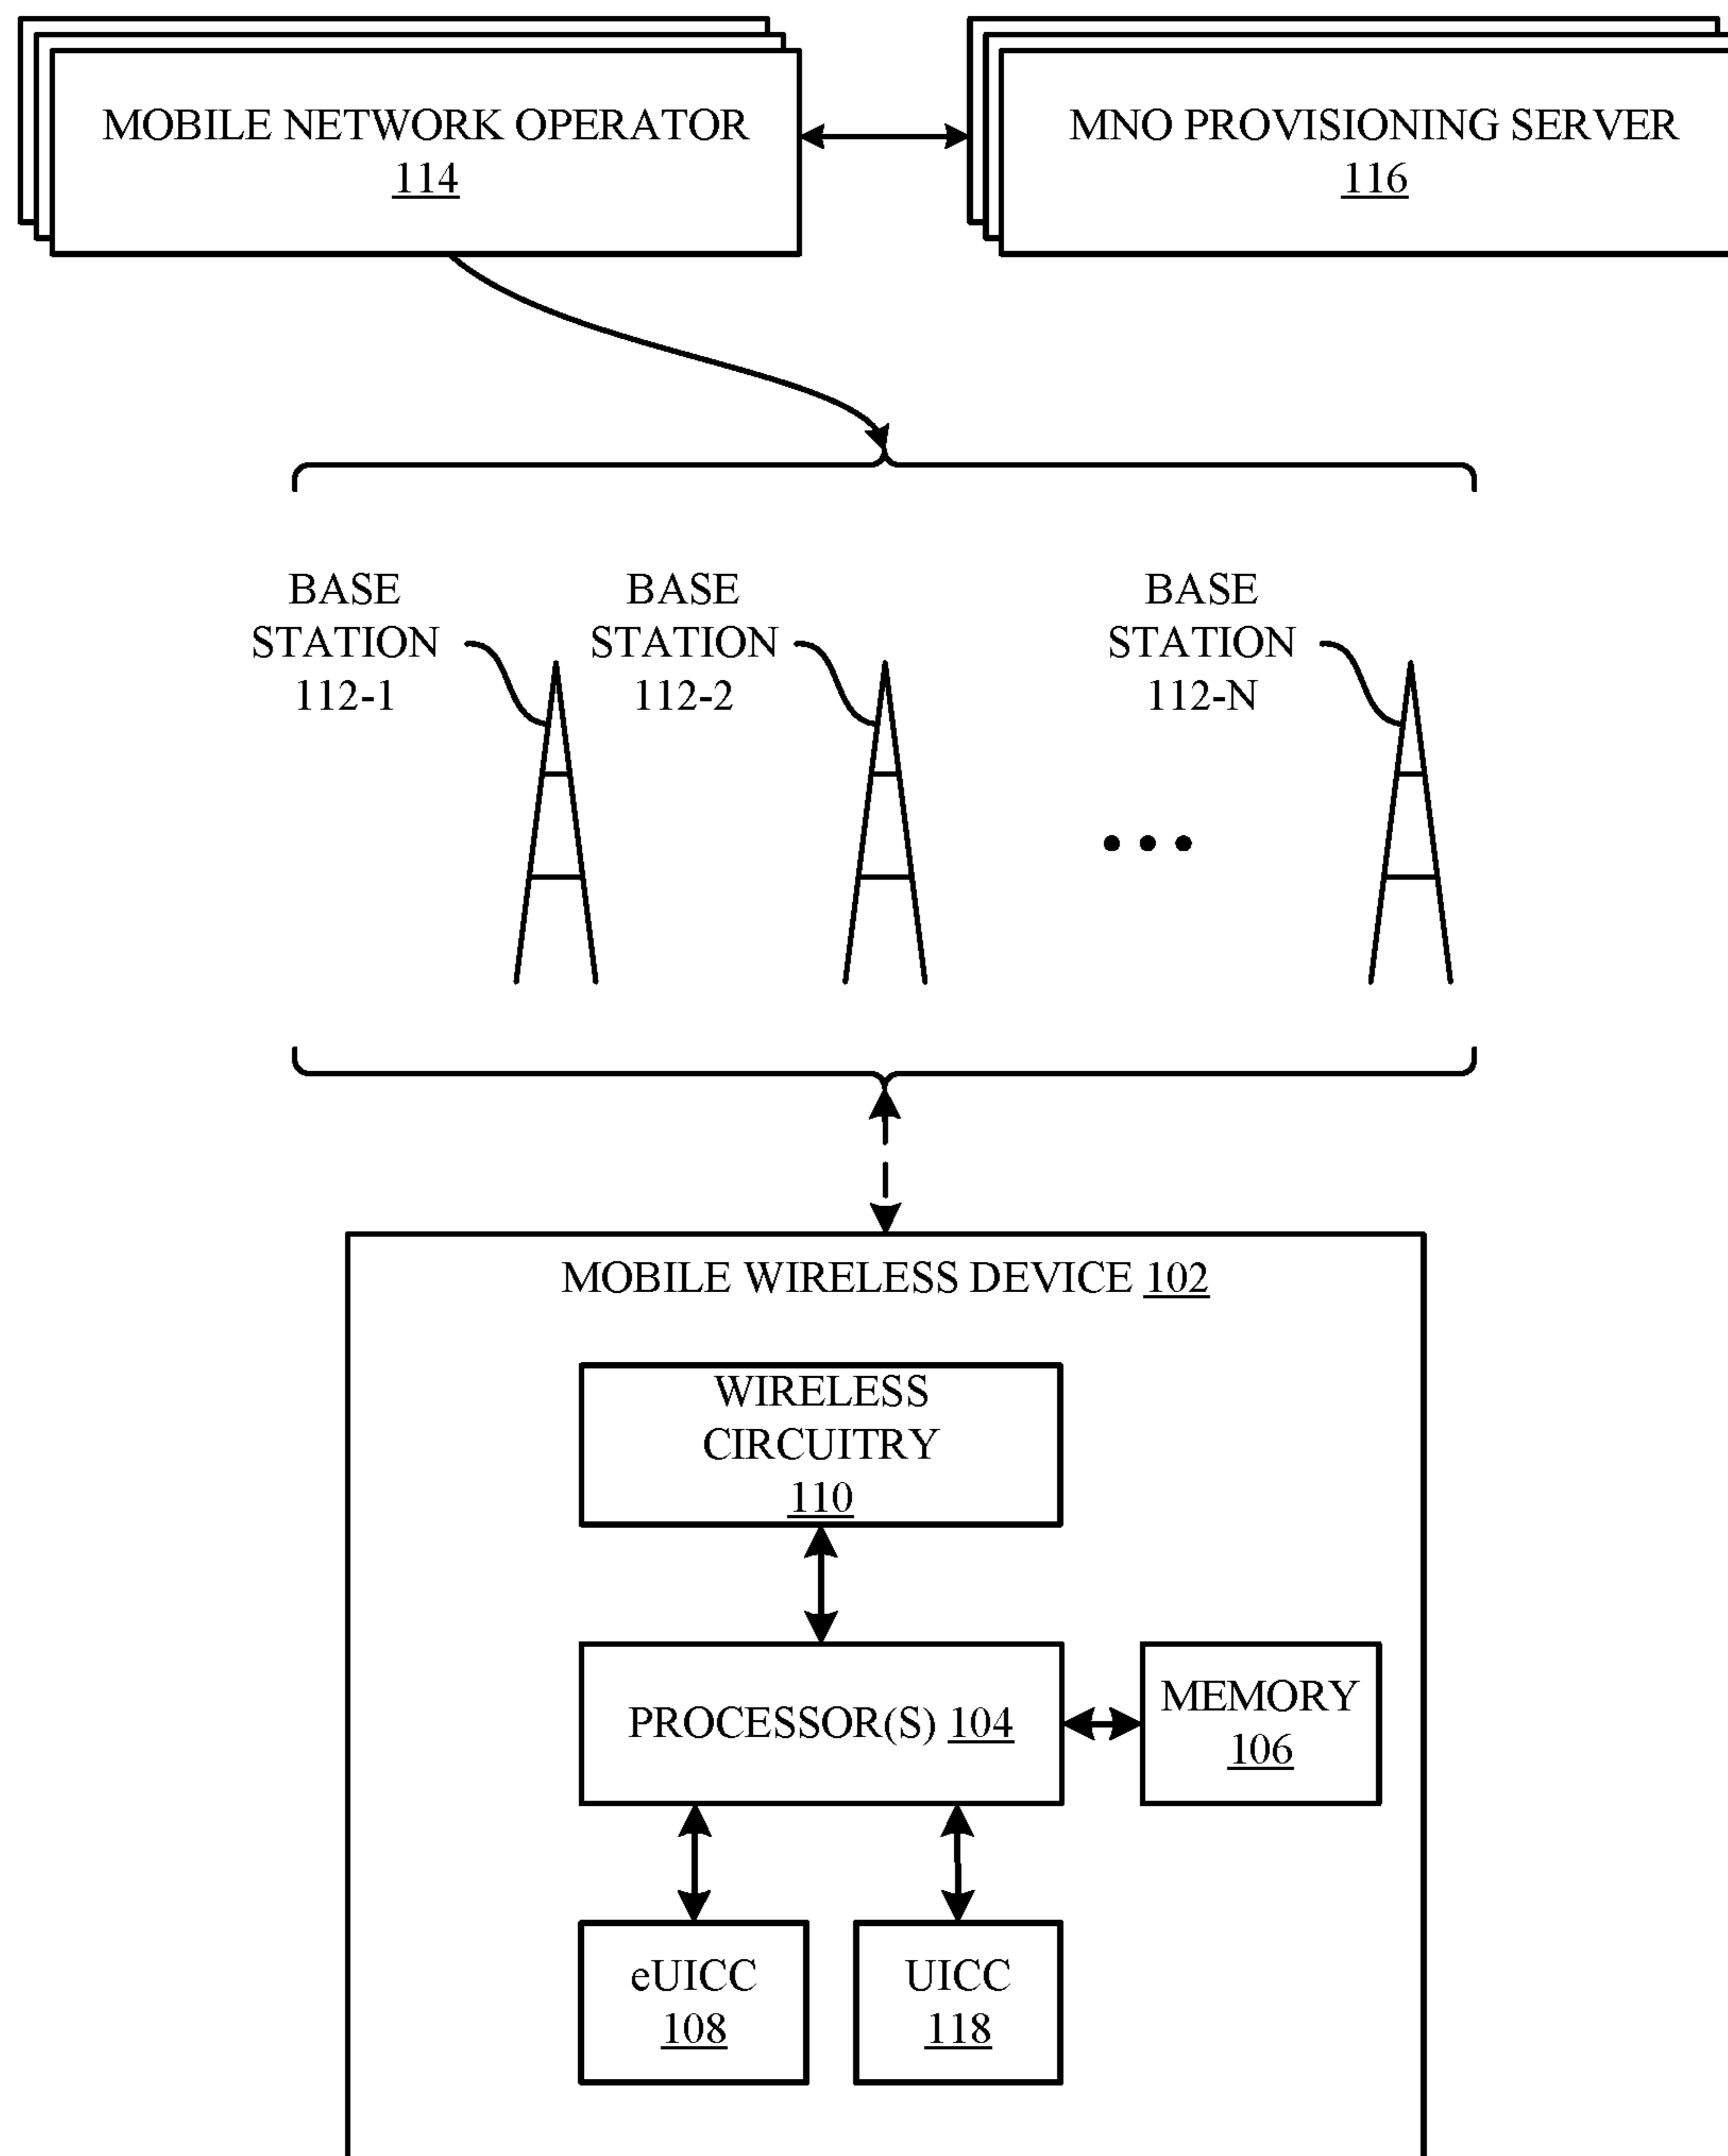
MOBILE NETWORK OPERATOR
114

MNO PROVISIONING SERVER
116

BASE STATION 112-1

BASE STATION 112-2

BASE STATION 112-N

• • •

MOBILE WIRELESS DEVICE 102

WIRELESS CIRCUITRY 110

PROCESSOR(S) 104

MEMORY 106

eUICC 108

UICC 118